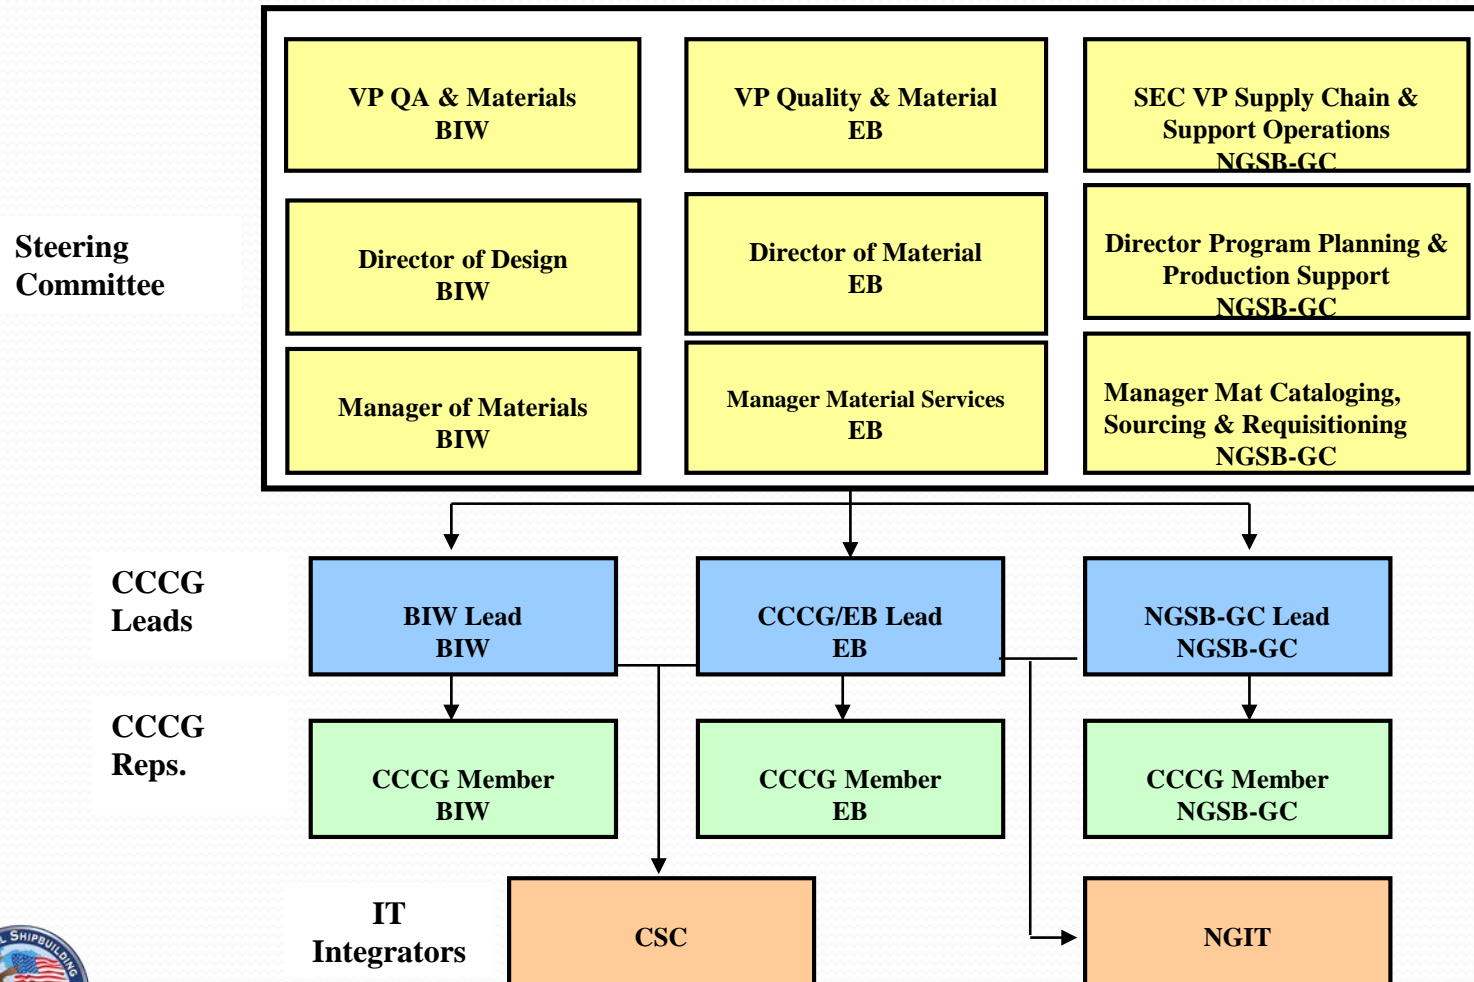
Steering Committee

VP QA & Materials
BIW

VP Quality & Material
EB

SEC VP Supply Chain & Support Operations
NGSB-GC

Director of Design
BIW

Director of Material
EB

Director Program Planning & Production Support
NGSB-GC

Manager of Materials
BIW

Manager Material Services
EB

Manager Mat Cataloging, Sourcing & Requisitioning
NGSB-GC

CCCG Leads

BIW Lead
BIW

CCCG/EB Lead
EB

NGSB-GC Lead
NGSB-GC

CCCG Reps.

CCCG Member
BIW

CCCG Member
EB

CCCG Member
NGSB-GC

IT Integrators

CSC

NGIT

SHIPBUILDING